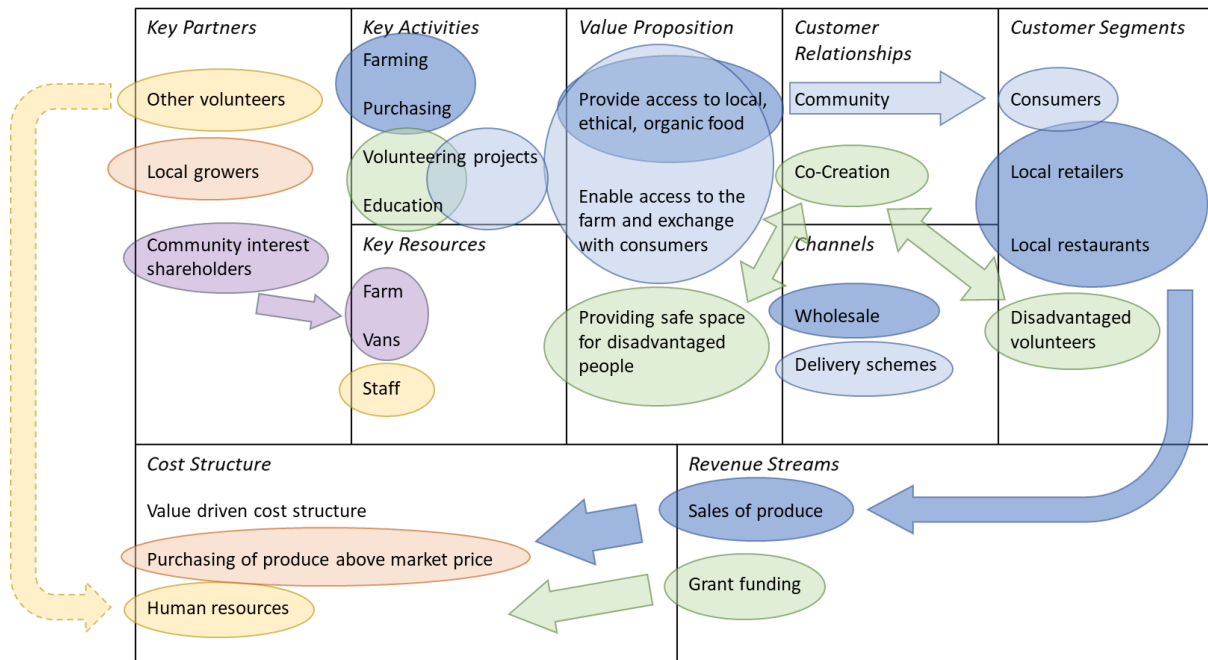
Key Partners

Other volunteers

Local growers

Community interest shareholders

Key Activities

Farming

Purchasing

Volunteering projects

Education

Key Resources

Farm

Vans

Staff

Value Proposition

Provide access to local, ethical, organic food

Enable access to the farm and exchange with consumers

Providing safe space for disadvantaged people

Customer Relationships

Community

Co-Creation

Channels

Wholesale

Delivery schemes

Customer Segments

Consumers

Local retailers

Local restaurants

Disadvantaged volunteers

Cost Structure

Value driven cost structure

Purchasing of produce above market price

Human resources

Revenue Streams

Sales of produce

Grant funding